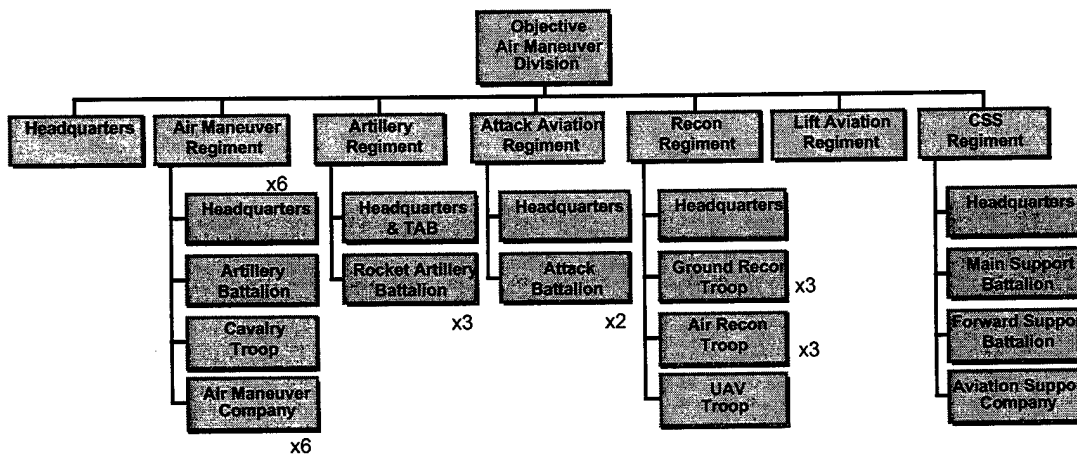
Objective Air Maneuver Division

Headquarters

Air Maneuver Regiment

x6

Headquarters

Artillery Battalion

Cavalry Troop

Air Maneuver Company

x6

Artillery Regiment

Headquarters & TAB

Rocket Artillery Battalion

x3

Attack Aviation Regiment

Headquarters

Attack Battalion

x2

Recon Regiment

Headquarters

Ground Recon Troop

x3

Air Recon Troop

x3

UAV Troop

Lift Aviation Regiment

CSS Regiment

Headquarters

Main Support Battalion

Forward Suppo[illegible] Battalion

Aviation Suppo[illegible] Company